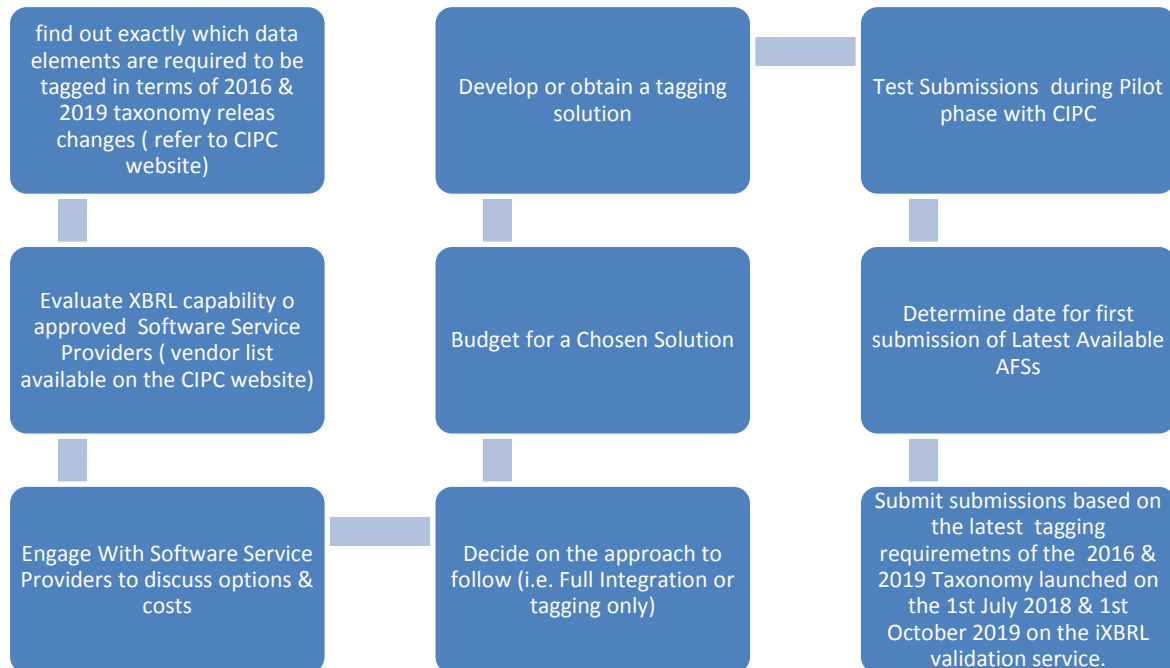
find out exactly which data elements are required to be tagged in terms of 2016 & 2019 taxonomy releas changes ( refer to CIPC website)

Evaluate XBRL capability o approved Software Service Providers ( vendor list available on the CIPC website)

Engage With Software Service Providers to discuss options & costs

Decide on the approach to follow (i.e. Full Integration or tagging only)

Budget for a Chosen Solution

Develop or obtain a tagging solution

Test Submissions during Pilot phase with CIPC

Determine date for first submission of Latest Available AFSs

Submit submissions based on the latest tagging requiremetns of the 2016 & 2019 Taxonomy launched on the 1st July 2018 & 1st October 2019 on the iXBRL validation service.